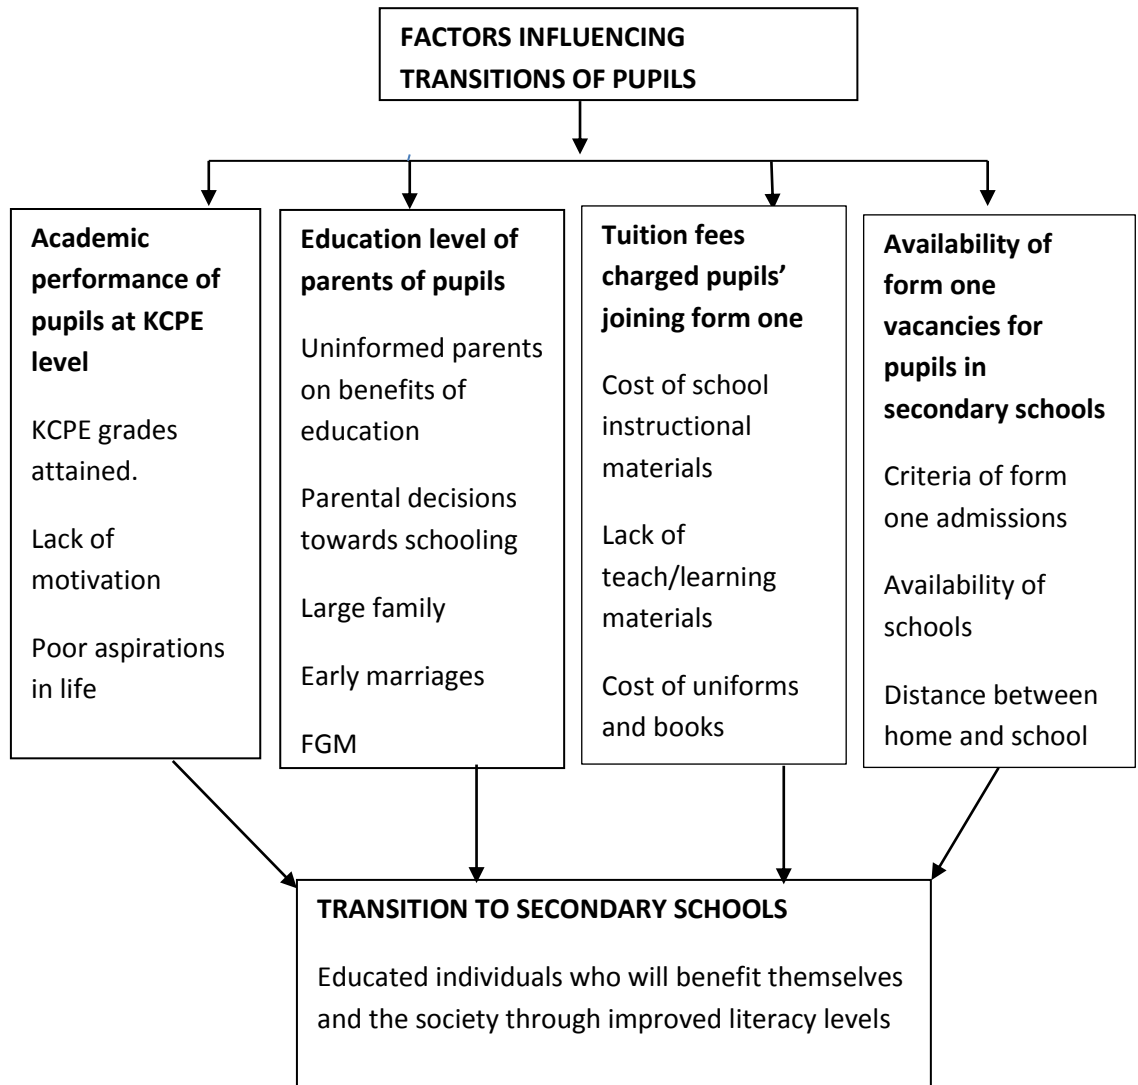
FACTORS INFLUENCING TRANSITIONS OF PUPILS

Academic performance of pupils at KCPE level

KCPE grades attained.

Lack of motivation

Poor aspirations in life

Education level of parents of pupils

Uninformed parents on benefits of education

Parental decisions towards schooling

Large family

Early marriages

FGM

Tuition fees charged pupils' joining form one

Cost of school instructional materials

Lack of teach/learning materials

Cost of uniforms and books

Availability of form one vacancies for pupils in secondary schools

Criteria of form one admissions

Availability of schools

Distance between home and school

TRANSITION TO SECONDARY SCHOOLS

Educated individuals who will benefit themselves and the society through improved literacy levels